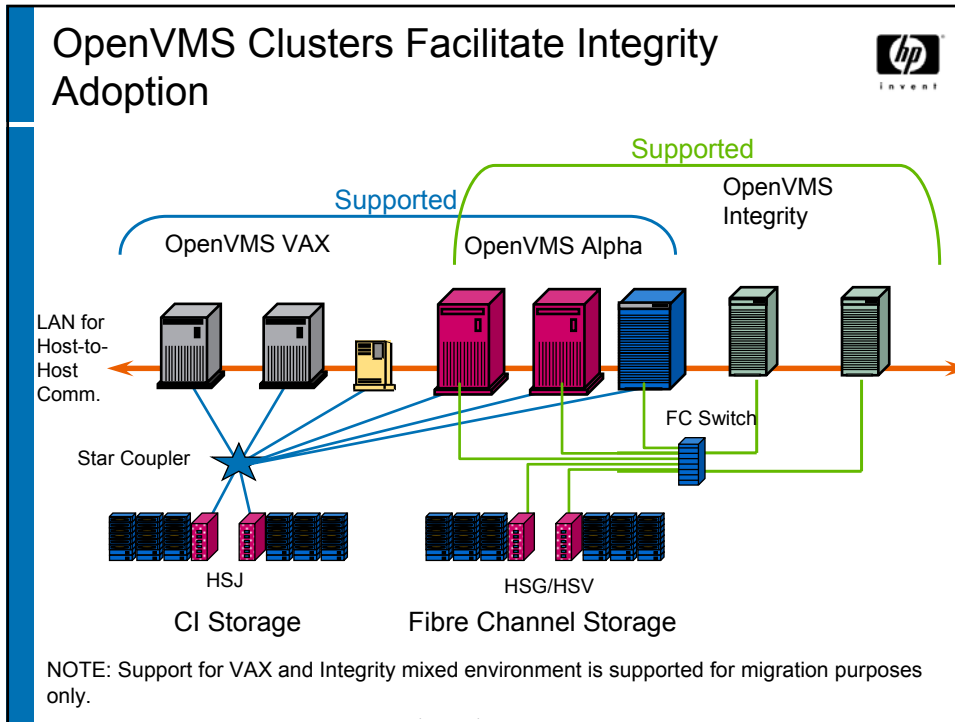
OpenVMS Clusters Facilitate Integrity Adoption

hp
invent

Supported

Supported

OpenVMS Integrity

OpenVMS VAX

OpenVMS Alpha

LAN for Host-to-Host Comm.

FC Switch

Star Coupler

HSJ

HSG/HSV

CI Storage

Fibre Channel Storage

NOTE: Support for VAX and Integrity mixed environment is supported for migration purposes only.